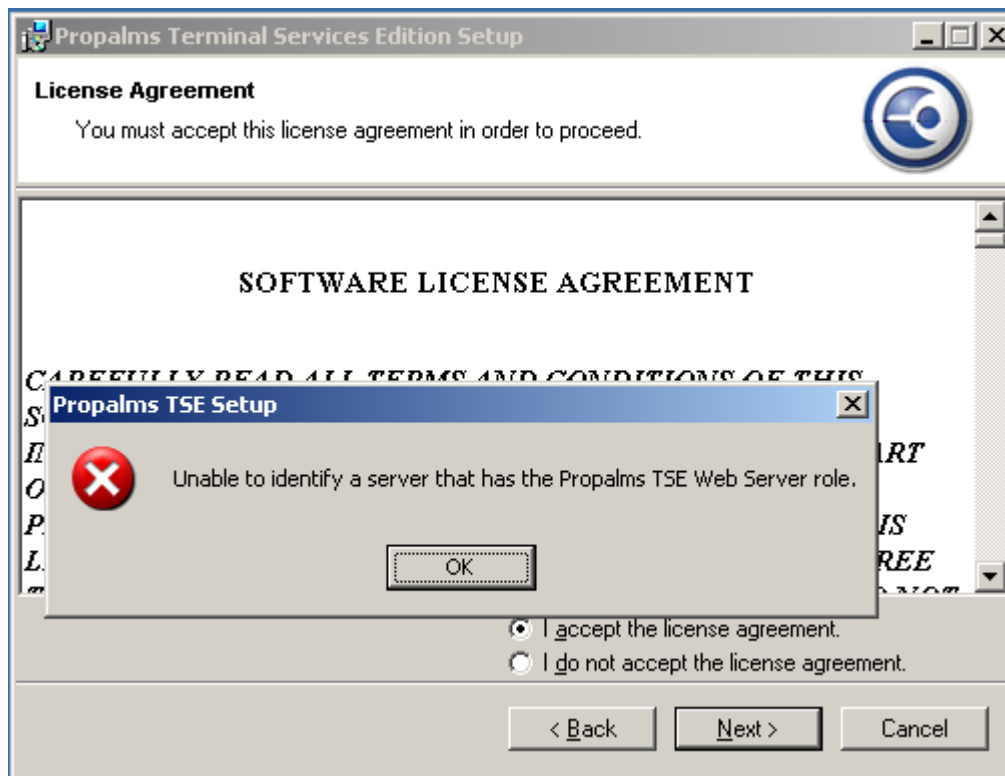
Propalms Terminal Services Edition Setup

License Agreement

You must accept this license agreement in order to proceed.

SOFTWARE LICENSE AGREEMENT

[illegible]

Propalms TSE Setup

Unable to identify a server that has the Propalms TSE Web Server role.

OK

I accept the license agreement.

I do not accept the license agreement.

< Back

Next >

Cancel